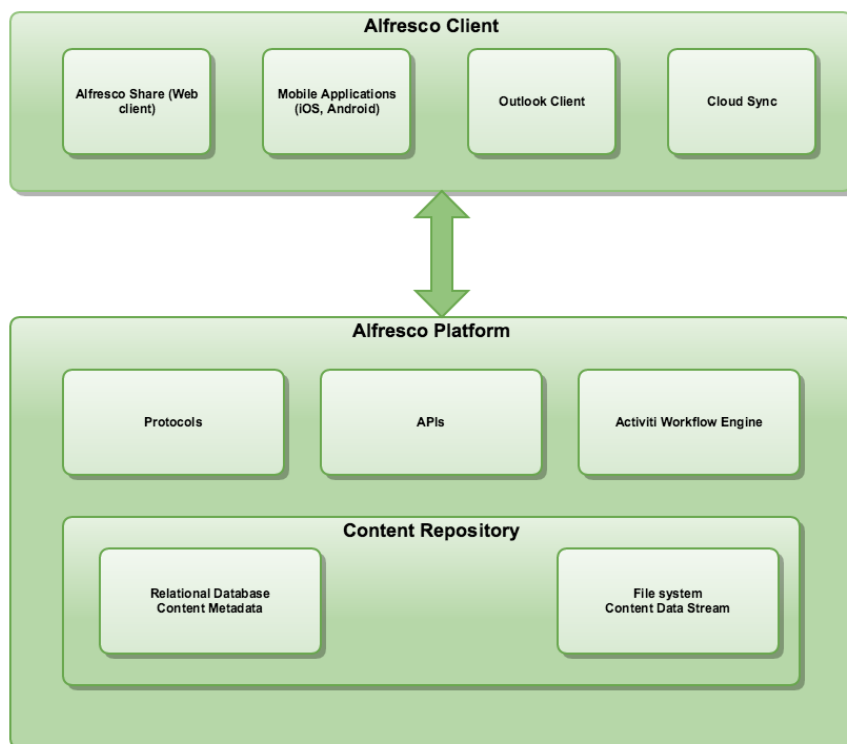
Alfresco Client

Alfresco Share (Web client)

Mobile Applications (iOS, Android)

Outlook Client

Cloud Sync

Alfresco Platform

Protocols

APIs

Activiti Workflow Engine

Content Repository

Relational Database
Content Metadata

File system
Content Data Stream